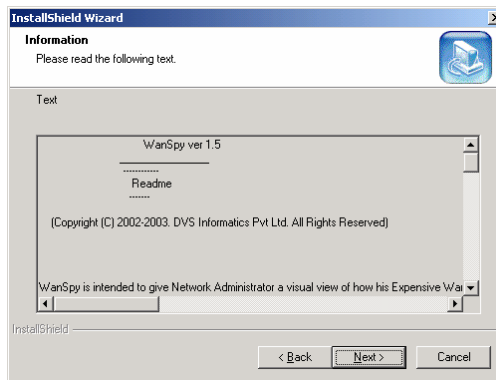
InstallShield Wizard

Information

Please read the following text.

Text

WanSpy ver 1.5

-----------

Readme

-------

(Copyright (C) 2002-2003. DVS Informatics Pvt Ltd. All Rights Reserved)

WanSpy is intended to give Network Administrator a visual view of how his Expensive Wa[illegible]

InstallShield

< Back

Next >

Cancel